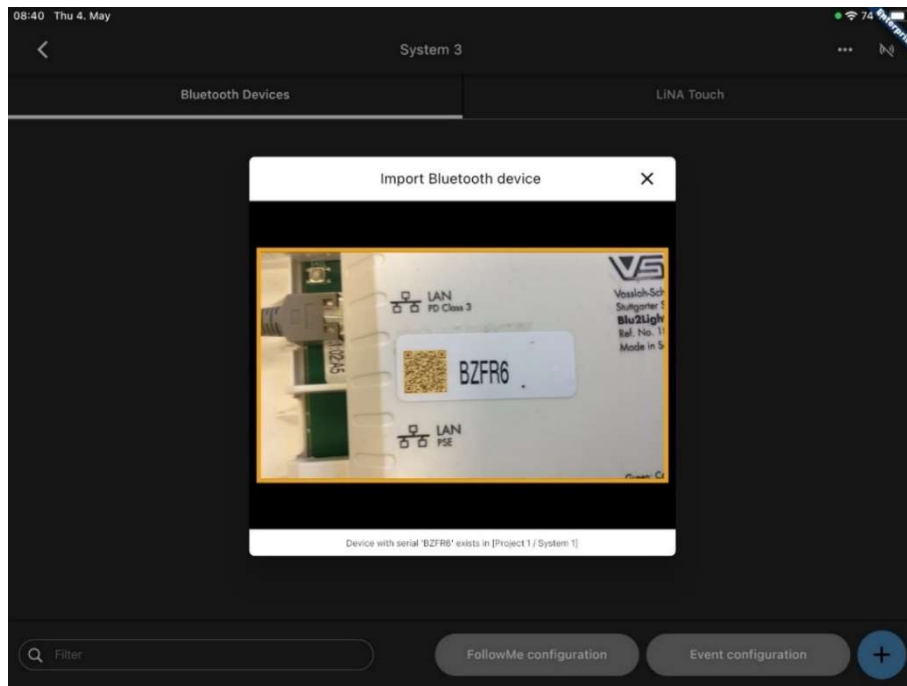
08:40 Thu 4. May

74

System 3

Bluetooth Devices

LiNA Touch

Import Bluetooth device

✕

LAN
PD Class 3

VS

Vossloh-Sch
Stuttgarter S
Blu2Ligh
Ref. No. 1
Made in S

BZFR6

LAN
PSE

Device with serial 'BZFR6' exists in [Project 1 / System 1]

Filter

FollowMe configuration

Event configuration

+